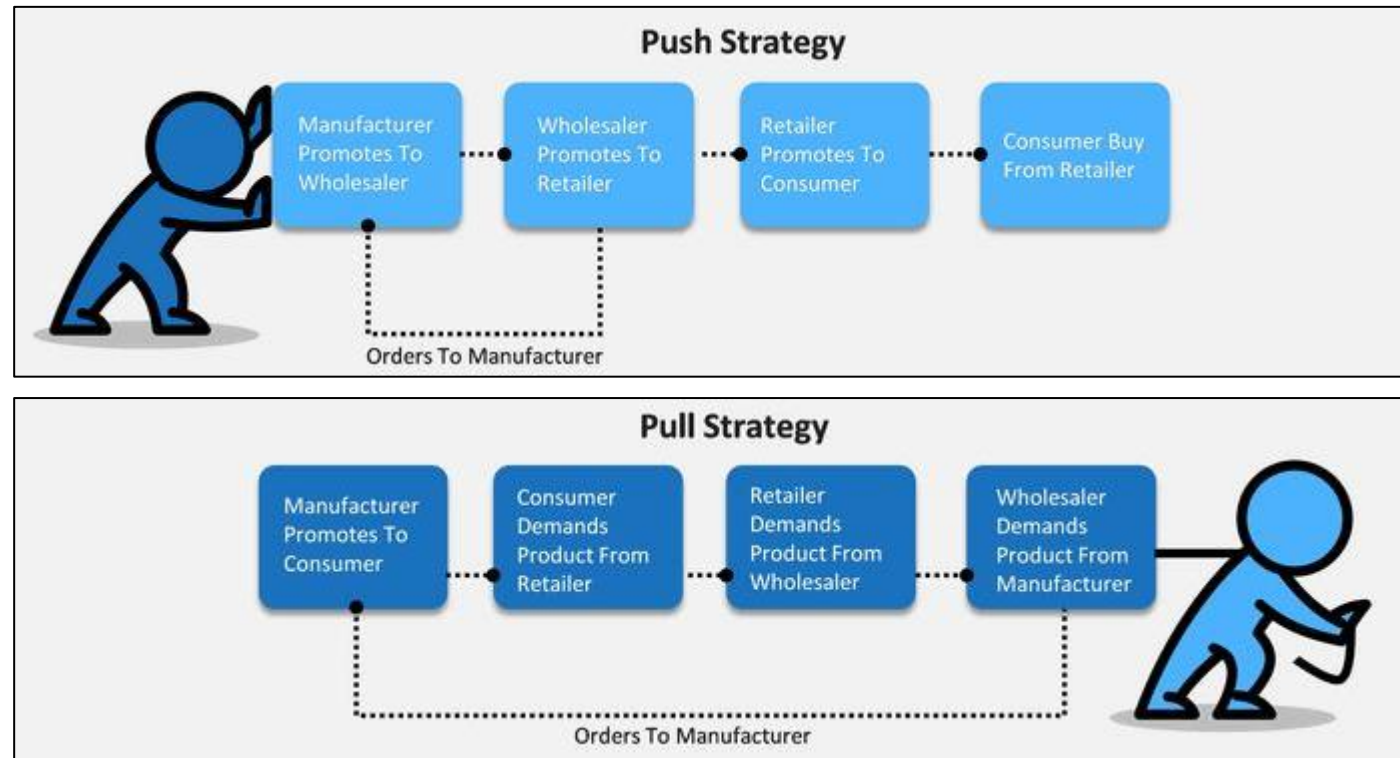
Push Strategy

Manufacturer Promotes To Wholesaler

Wholesaler Promotes To Retailer

Retailer Promotes To Consumer

Consumer Buy From Retailer

Orders To Manufacturer

Pull Strategy

Manufacturer Promotes To Consumer

Consumer Demands Product From Retailer

Retailer Demands Product From Wholesaler

Wholesaler Demands Product From Manufacturer

Orders To Manufacturer